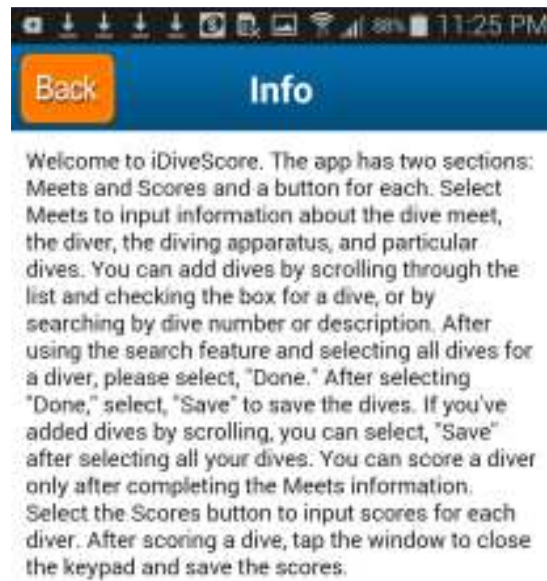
88% 11:25 PM

Back

Info

Welcome to iDiveScore. The app has two sections: Meets and Scores and a button for each. Select Meets to input information about the dive meet, the diver, the diving apparatus, and particular dives. You can add dives by scrolling through the list and checking the box for a dive, or by searching by dive number or description. After using the search feature and selecting all dives for a diver, please select, "Done." After selecting "Done," select, "Save" to save the dives. If you've added dives by scrolling, you can select, "Save" after selecting all your dives. You can score a diver only after completing the Meets information. Select the Scores button to input scores for each diver. After scoring a dive, tap the window to close the keypad and save the scores.